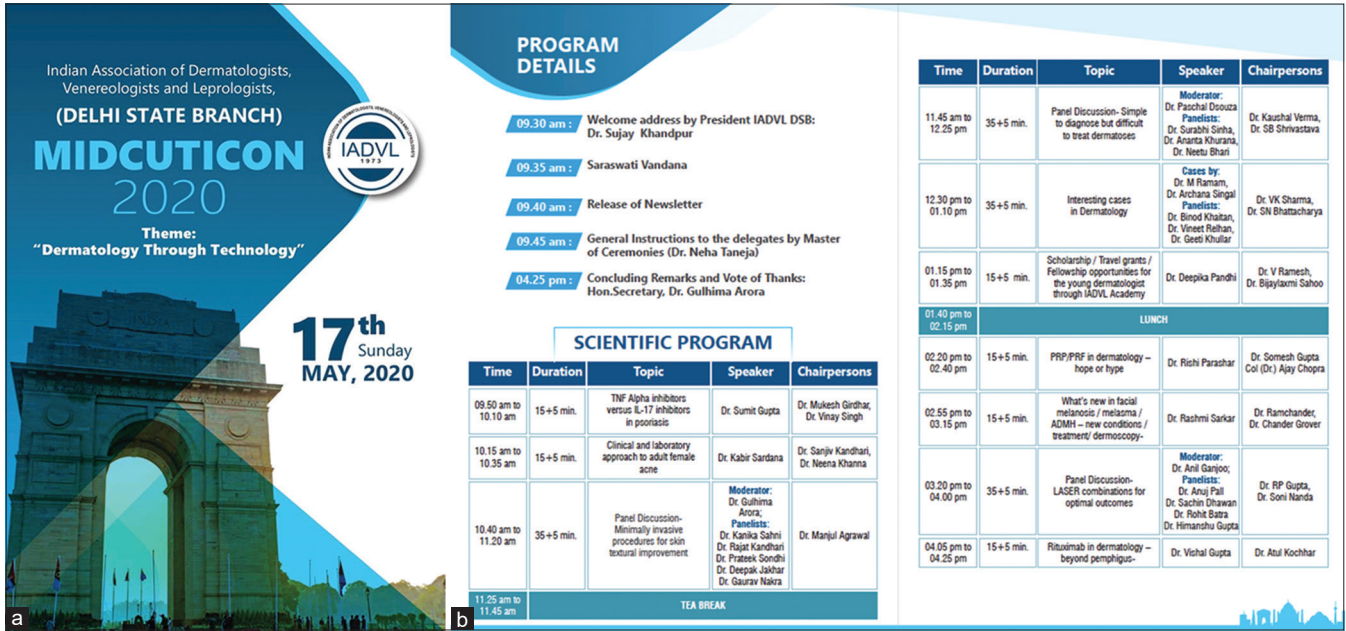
Indian Association of Dermatologists, Venereologists and Leprologists,

(DELHI STATE BRANCH)

MIDCUTICON 2020

IADVL 1973

Theme: "Dermatology Through Technology"

17th Sunday MAY, 2020

a

PROGRAM DETAILS

09.30 am : Welcome address by President IADVL DSB: Dr. Sujay Khandpur

09.35 am : Saraswati Vandana

09.40 am : Release of Newsletter

09.45 am : General Instructions to the delegates by Master of Ceremonies (Dr. Neha Taneja)

04.25 pm : Concluding Remarks and Vote of Thanks: Hon.Secretary, Dr. Gulhima Arora

SCIENTIFIC PROGRAM

| Time | Duration | Topic | Speaker | Chairpersons |
|---|---|---|---|---|
| 09.50 am to 10.10 am | 15+5 min. | TNF Alpha inhibitors versus IL-17 inhibitors in psoriasis | Dr. Sumit Gupta | Dr. Mukesh Girdhar, Dr. Vinay Singh |
| 10.15 am to 10.35 am | 15+5 min. | Clinical and laboratory approach to adult female acne | Dr. Kabir Sardana | Dr. Sanjiv Kandhari, Dr. Neena Khanna |
| 10.40 am to 11.20 am | 35+5 min. | Panel Discussion- Minimally invasive procedures for skin textural improvement | Moderator: Dr. Gulhima Arora; Panelists: Dr. Kanika Sahni Dr. Rajat Kandhari Dr. Prateek Sondhi Dr. Deepak Jakhar Dr. Gaurav Nakra | Dr. Manjul Agrawal |
| 11.25 am to 11.45 am | TEA BREAK | | | |

b

| Time | Duration | Topic | Speaker | Chairpersons |
|---|---|---|---|---|
| 11.45 am to 12.25 pm | 35+5 min. | Panel Discussion- Simple to diagnose but difficult to treat dermatoses | Moderator: Dr. Paschal Dsouza Panelists: Dr. Surabhi Sinha, Dr. Ananta Khurana, Dr. Neetu Bhari | Dr. Kaushal Verma, Dr. SB Shrivastava |
| 12.30 pm to 01.10 pm | 35+5 min. | Interesting cases in Dermatology | Cases by: Dr. M Ramam, Dr. Archana Singal Panelists: Dr. Binod Khaitan, Dr. Vineet Relhan, Dr. Geeti Khullar | Dr. VK Sharma, Dr. SN Bhattacharya |
| 01.15 pm to 01.35 pm | 15+5 min. | Scholarship / Travel grants / Fellowship opportunities for the young dermatologist through IADVL Academy | Dr. Deepika Pandhi | Dr. V Ramesh, Dr. Bijaylaxmi Sahoo |
| 01.40 pm to 02.15 pm | LUNCH | | | |
| 02.20 pm to 02.40 pm | 15+5 min. | PRP/PRF in dermatology – hope or hype | Dr. Rishi Parashar | Dr. Somesh Gupta Col (Dr.) Ajay Chopra |
| 02.55 pm to 03.15 pm | 15+5 min. | What's new in facial melanosis / melasma / ADMH – new conditions / treatment/ dermoscopy- | Dr. Rashmi Sarkar | Dr. Ramchander, Dr. Chander Grover |
| 03.20 pm to 04.00 pm | 35+5 min. | Panel Discussion- LASER combinations for optimal outcomes | Moderator: Dr. Anil Ganjoo; Panelists: Dr. Anuj Pall Dr. Sachin Dhawan Dr. Rohit Batra Dr. Himanshu Gupta | Dr. RP Gupta, Dr. Soni Nanda |
| 04.05 pm to 04.25 pm | 15+5 min. | Rituximab in dermatology – beyond pemphigus- | Dr. Vishal Gupta | Dr. Atul Kochhar |